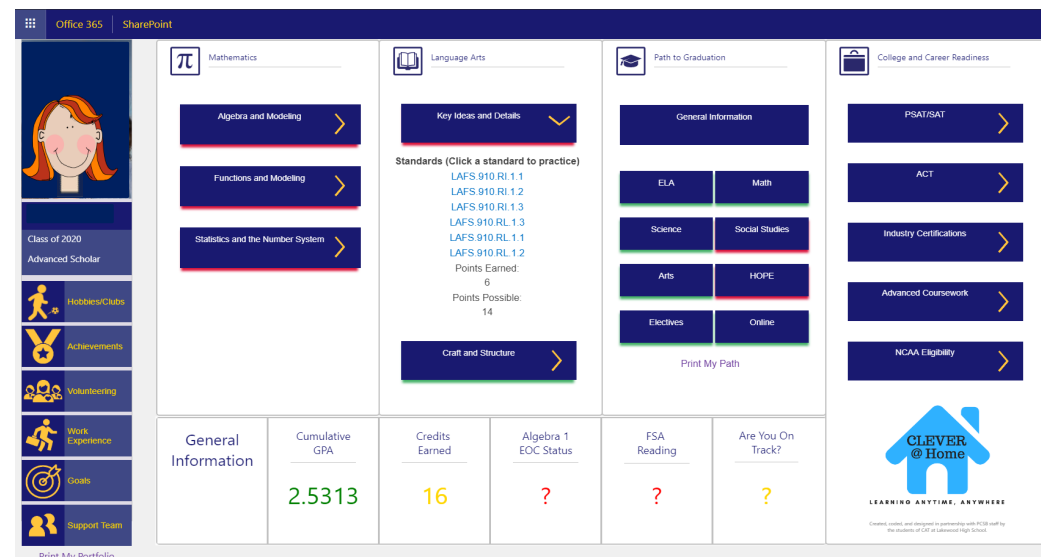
Office 365 | SharePoint

Class of 2020
Advanced Scholar

Hobbies/Clubs
Achievements
Volunteering
Work Experience
Goals
Support Team
Print My Portfolio

Mathematics
Algebra and Modeling
Functions and Modeling
Statistics and the Number System

Language Arts
Key Ideas and Details
Standards (Click a standard to practice)
LAFS.910.RI.1.1
LAFS.910.RI.1.2
LAFS.910.RI.1.3
LAFS.910.RL.1.3
LAFS.910.RL.1.1
LAFS.910.RL.1.2
Points Earned:
6
Points Possible:
14
Craft and Structure

Path to Graduation
General Information
ELA
Math
Science
Social Studies
Arts
HOPE
Electives
Online
Print My Path

College and Career Readiness
PSAT/SAT
ACT
Industry Certifications
Advanced Coursework
NCAA Eligibility

General Information

| Cumulative GPA | Credits Earned | Algebra 1 EOC Status | FSA Reading | Are You On Track? |
|---|---|---|---|---|
| 2.5313 | 16 | ? | ? | ? |

CLEVER @ Home
LEARNING ANYTIME, ANYWHERE
Created, coded, and designed in partnership with PCSB staff by the students of CAT at Lakewood High School.